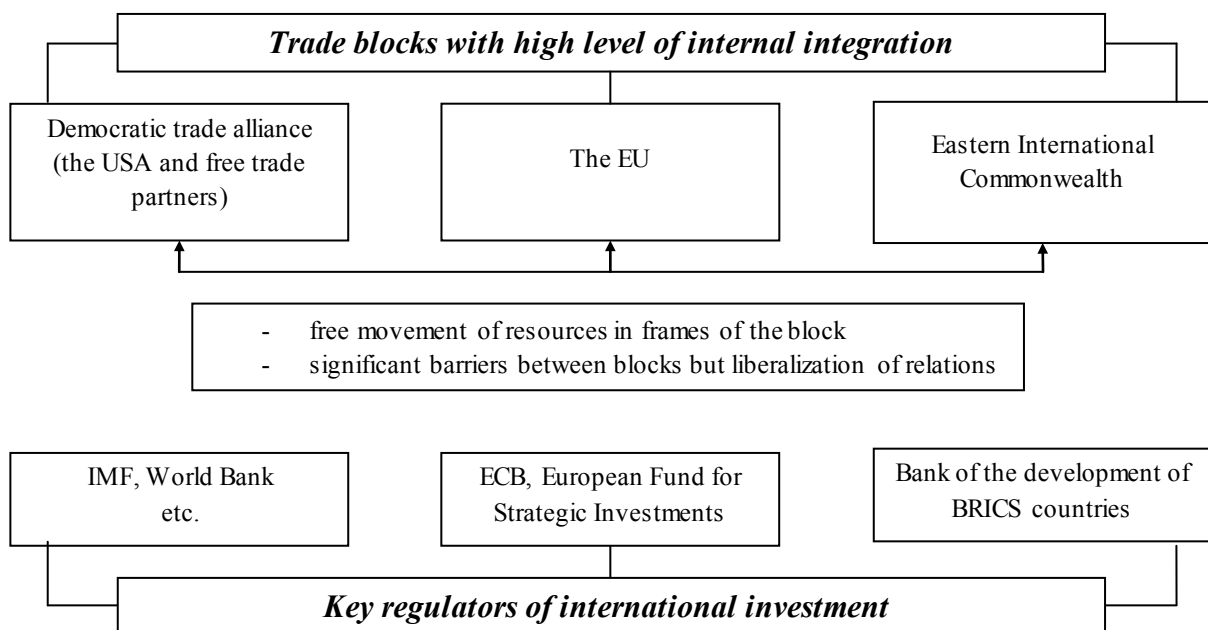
*Trade blocks with high level of internal integration*

Democratic trade alliance (the USA and free trade partners)

The EU

Eastern International Commonwealth

- free movement of resources in frames of the block
- significant barriers between blocks but liberalization of relations

IMF, World Bank etc.

ECB, European Fund for Strategic Investments

Bank of the development of BRICS countries

*Key regulators of international investment*